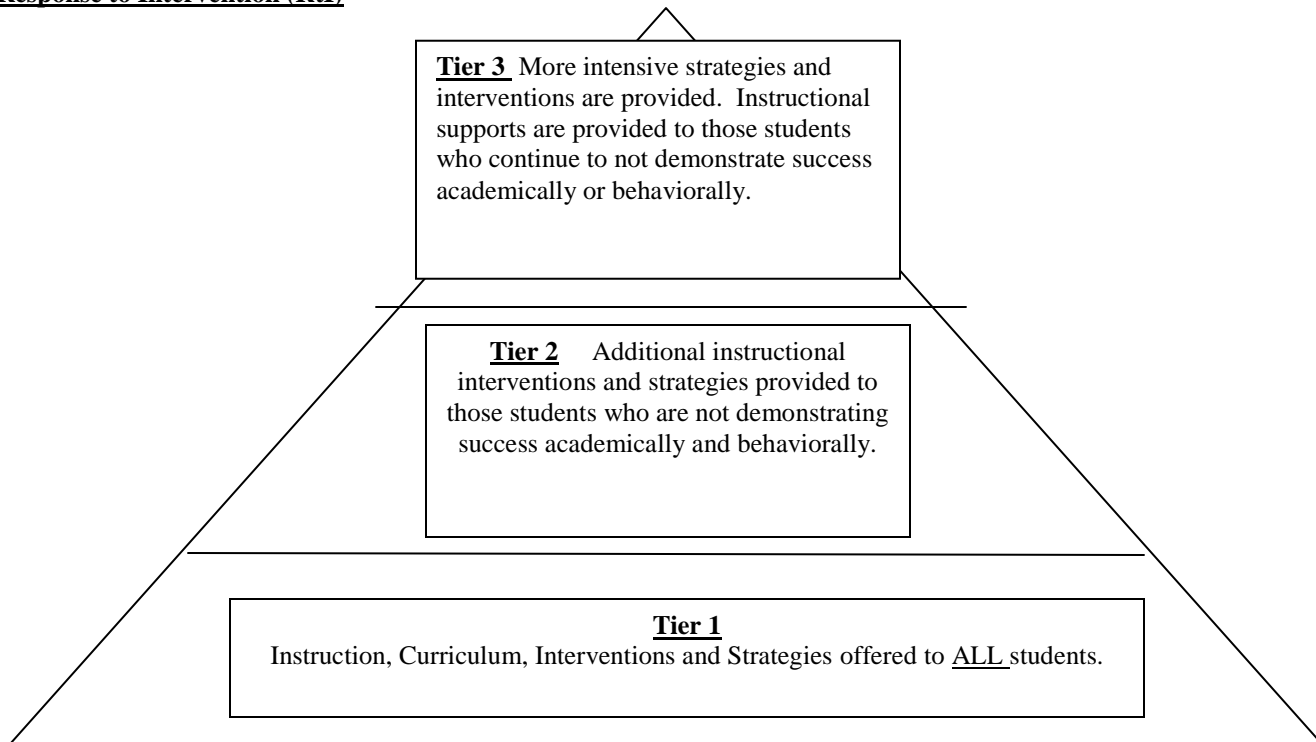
Response to Intervention (RtI)

Tier 3 More intensive strategies and interventions are provided. Instructional supports are provided to those students who continue to not demonstrate success academically or behaviorally.

Tier 2 Additional instructional interventions and strategies provided to those students who are not demonstrating success academically and behaviorally.

Tier 1
Instruction, Curriculum, Interventions and Strategies offered to ALL students.